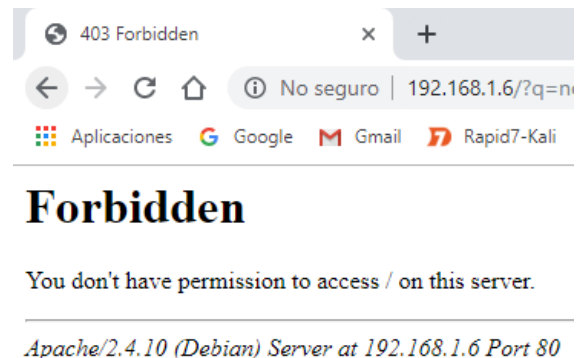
403 Forbidden ×

+

No seguro | 192.168.1.6/?q=n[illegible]

Aplicaciones Google Gmail Rapid7-Kali

# Forbidden

You don't have permission to access / on this server.

*Apache/2.4.10 (Debian) Server at 192.168.1.6 Port 80*